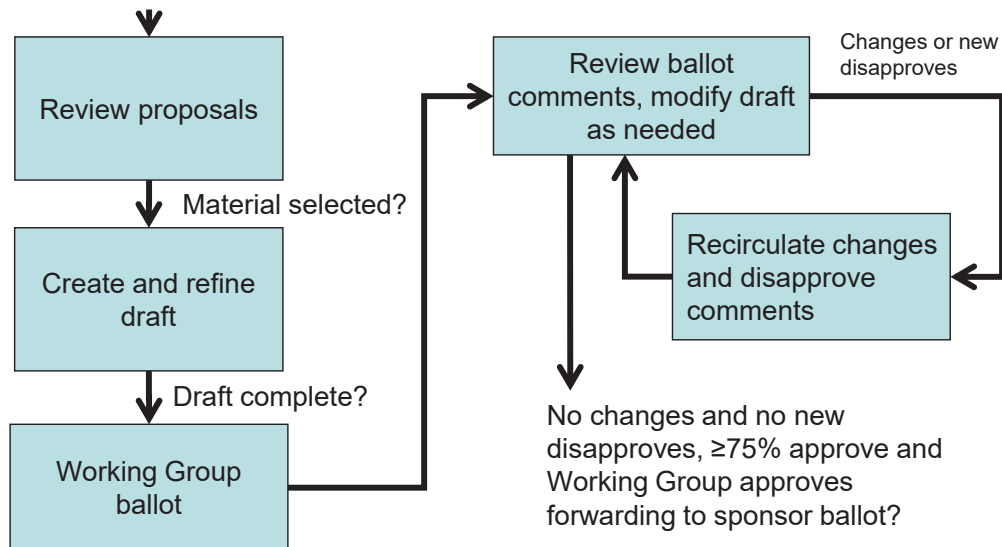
Review proposals

Material selected?

Create and refine draft

Draft complete?

Working Group ballot

Review ballot comments, modify draft as needed

Changes or new disapproves

Recirculate changes and disapprove comments

No changes and no new disapproves, ≥75% approve and Working Group approves forwarding to sponsor ballot?